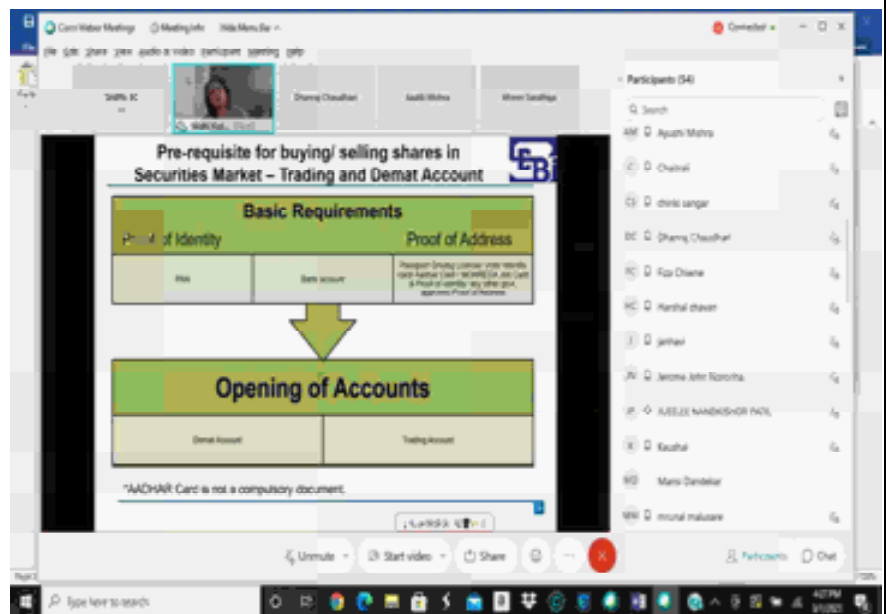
Cisco Webex Meetings   Meeting Info   Hide Menu Bar

File Edit Share View Audio & Video Participant Meeting Help

Connected

Participants (54)

Search

Pre-requisite for buying/ selling shares in Securities Market – Trading and Demat Account

Basic Requirements

Proof of Identity

Proof of Address

PAN

Bank account

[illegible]

Opening of Accounts

Demat Account

Trading Account

*AADHAR Card is not a compulsory document.

Dhanraj Chaudhari

Aaditi Mishra

AM Ayushi Mishra

Chaitrali

chinki sangar

DC Dhanraj Chaudhari

Fiza Chiwne

HC Harshal chavan

janhavi

JN Jerome John Noronha

JUEELEE NANDKISHOR PATIL

Kaushal

MD Mansi Dandekar

MM mrunal malusare

Unmute

Start video

Share

Participants

Chat

Type here to search